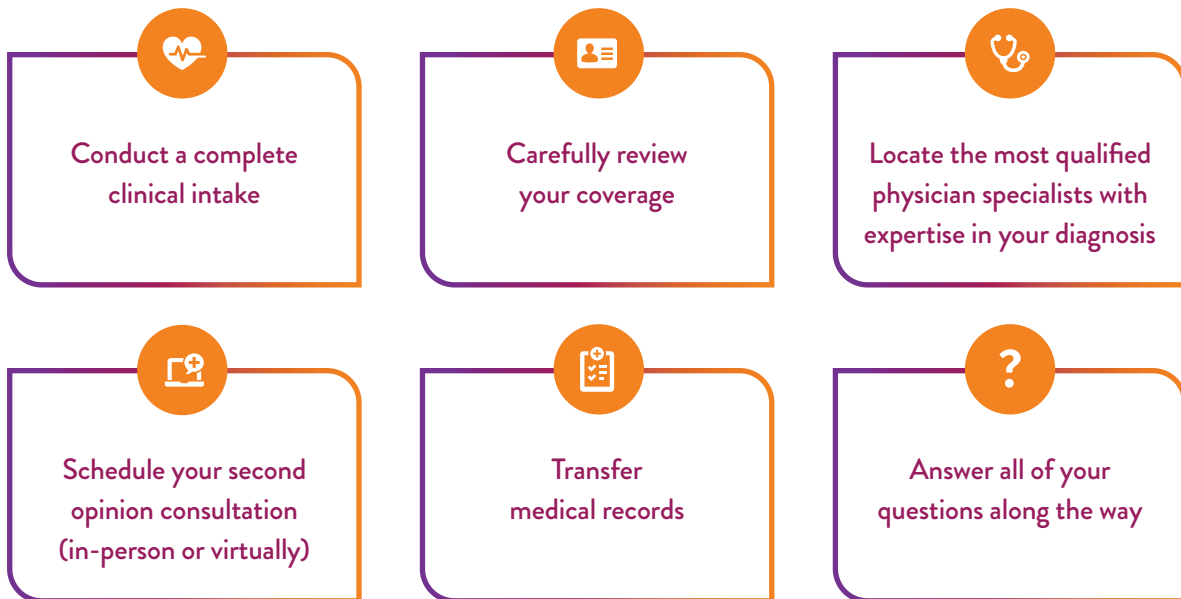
Conduct a complete clinical intake

Carefully review your coverage

Locate the most qualified physician specialists with expertise in your diagnosis

Schedule your second opinion consultation (in-person or virtually)

Transfer medical records

?

Answer all of your questions along the way